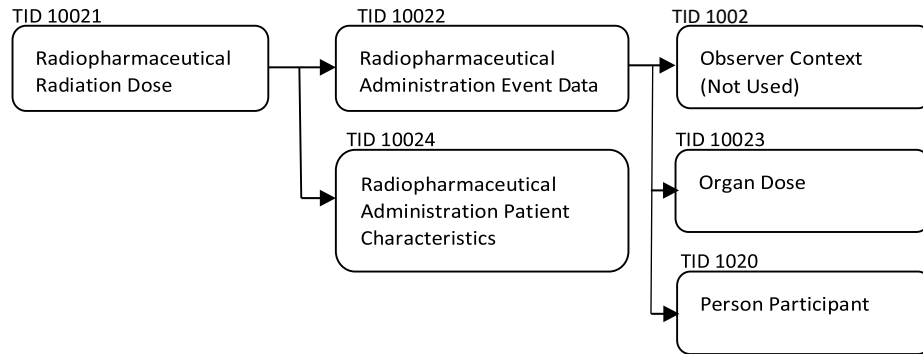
TID 10021
Radiopharmaceutical Radiation Dose

TID 10022
Radiopharmaceutical Administration Event Data

TID 1002
Observer Context (Not Used)

TID 10024
Radiopharmaceutical Administration Patient Characteristics

TID 10023
Organ Dose

TID 1020
Person Participant